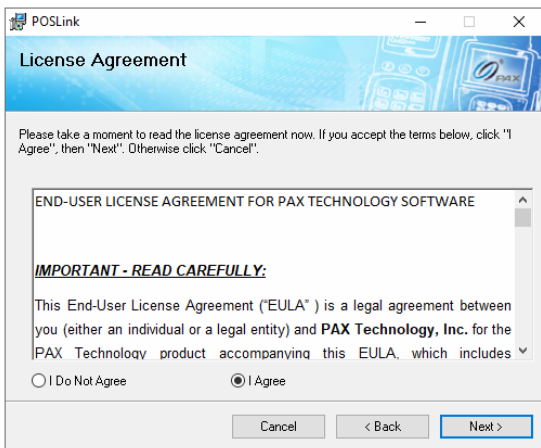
POSLink

License Agreement

PAX

Please take a moment to read the license agreement now. If you accept the terms below, click "I Agree", then "Next". Otherwise click "Cancel".

END-USER LICENSE AGREEMENT FOR PAX TECHNOLOGY SOFTWARE

IMPORTANT - READ CAREFULLY:

This End-User License Agreement ("EULA" ) is a legal agreement between you (either an individual or a legal entity) and PAX Technology, Inc. for the PAX Technology product accompanying this EULA, which includes

I Do Not Agree

I Agree

Cancel

< Back

Next >